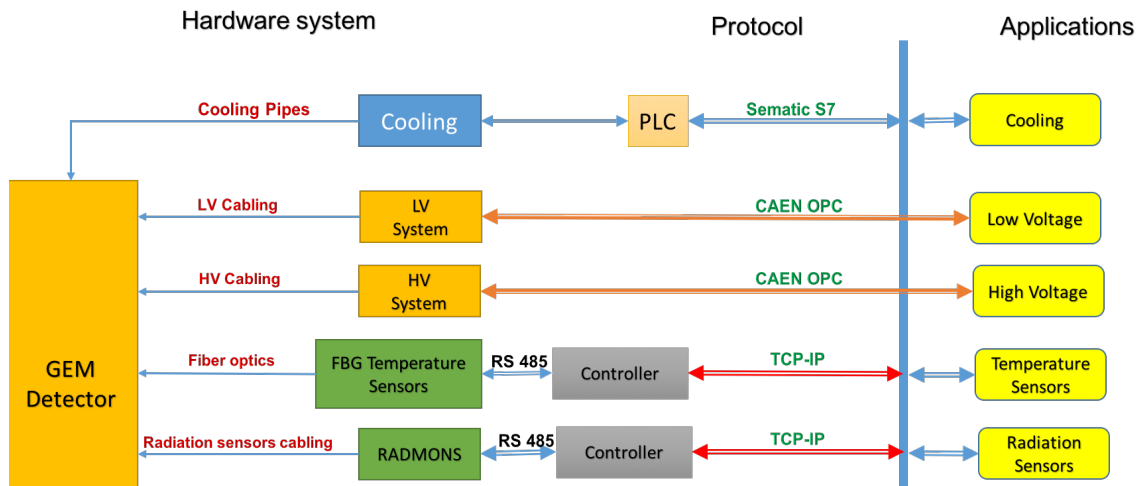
Hardware system

Protocol

Applications

Cooling Pipes

Cooling

PLC

Sematic S7

Cooling

GEM Detector

LV Cabling

LV System

CAEN OPC

Low Voltage

HV Cabling

HV System

CAEN OPC

High Voltage

Fiber optics

FBG Temperature Sensors

RS 485

Controller

TCP-IP

Temperature Sensors

Radiation sensors cabling

RADMONS

RS 485

Controller

TCP-IP

Radiation Sensors